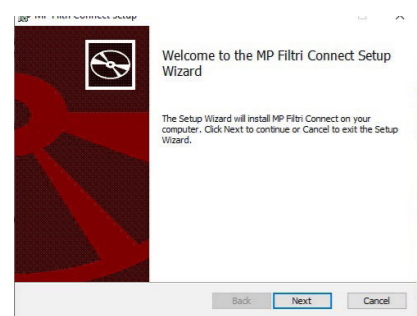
MP Filtri Connect Setup

Welcome to the MP Filtri Connect Setup Wizard

The Setup Wizard will install MP Filtri Connect on your computer. Click Next to continue or Cancel to exit the Setup Wizard.

Back Next Cancel